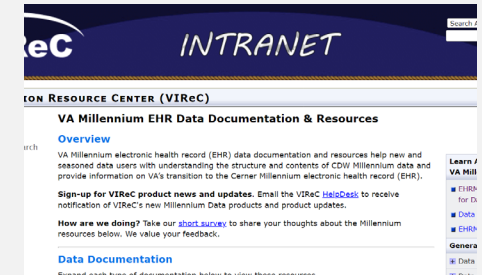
ReC INTRANET

Search A

ION RESOURCE CENTER (VIReC)

arch

VA Millennium EHR Data Documentation & Resources

Overview

VA Millennium electronic health record (EHR) data documentation and resources help new and seasoned data users with understanding the structure and contents of CDW Millennium data and provide information on VA's transition to the Cerner Millennium electronic health record (EHR).

Sign-up for VIReC product news and updates. Email the VIReC HelpDesk to receive notification of VIReC's new Millennium Data products and product updates.

How are we doing? Take our short survey to share your thoughts about the Millennium resources below. We value your feedback.

Data Documentation

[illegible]

Learn A

VA Mill

EHRM for D

Data

EHRM

Genera

Data

Data